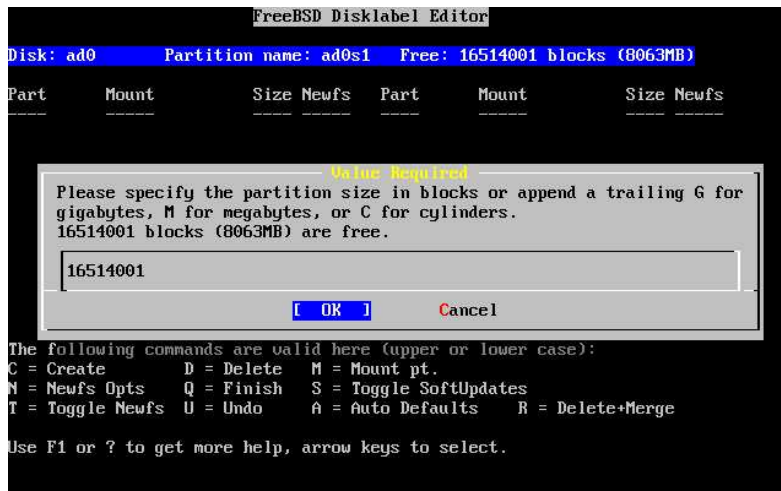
FreeBSD Disklabel Editor

Disk: ad0    Partition name: ad0s1    Free: 16514001 blocks (8063MB)

Part    Mount    Size Newfs    Part    Mount    Size Newfs
----    -----    ---- -----    ----    -----    ---- -----

Value Required

Please specify the partition size in blocks or append a trailing G for gigabytes, M for megabytes, or C for cylinders.
16514001 blocks (8063MB) are free.

16514001

[ OK ]    Cancel

The following commands are valid here (upper or lower case):
C = Create    D = Delete    M = Mount pt.
N = Newfs Opts    Q = Finish    S = Toggle SoftUpdates
T = Toggle Newfs    U = Undo    A = Auto Defaults    R = Delete+Merge

Use F1 or ? to get more help, arrow keys to select.